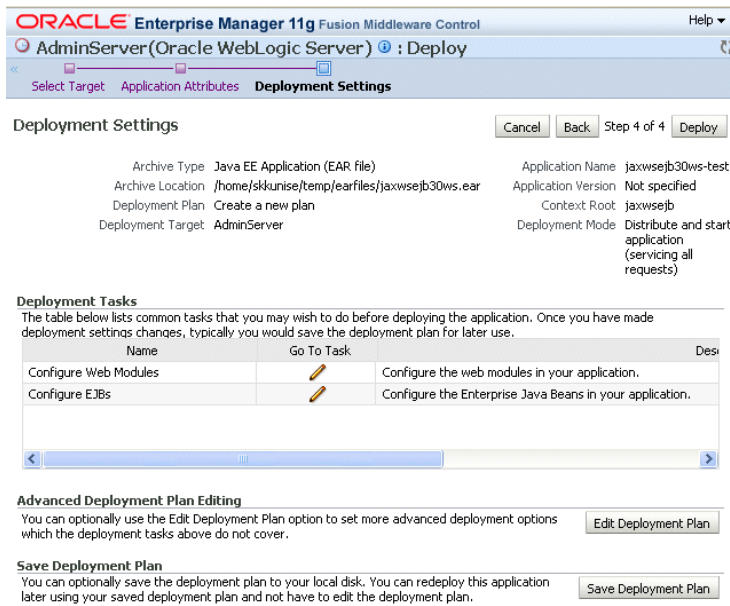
ORACLE Enterprise Manager 11g Fusion Middleware Control

Help ▾

AdminServer(Oracle WebLogic Server) : Deploy

Select Target  Application Attributes  Deployment Settings

Deployment Settings

Cancel  Back  Step 4 of 4  Deploy

Archive Type Java EE Application (EAR file)
Archive Location /home/skkunise/temp/earfiles/jaxwsejb30ws.ear
Deployment Plan Create a new plan
Deployment Target AdminServer

Application Name jaxwsejb30ws-test
Application Version Not specified
Context Root jaxwsejb
Deployment Mode Distribute and start application (servicing all requests)

Deployment Tasks

The table below lists common tasks that you may wish to do before deploying the application. Once you have made deployment settings changes, typically you would save the deployment plan for later use.

| Name | Go To Task | Des |
|---|---|---|
| Configure Web Modules | | Configure the web modules in your application. |
| Configure EJBs | | Configure the Enterprise Java Beans in your application. |

Advanced Deployment Plan Editing

You can optionally use the Edit Deployment Plan option to set more advanced deployment options which the deployment tasks above do not cover.

Edit Deployment Plan

Save Deployment Plan

You can optionally save the deployment plan to your local disk. You can redeploy this application later using your saved deployment plan and not have to edit the deployment plan.

Save Deployment Plan